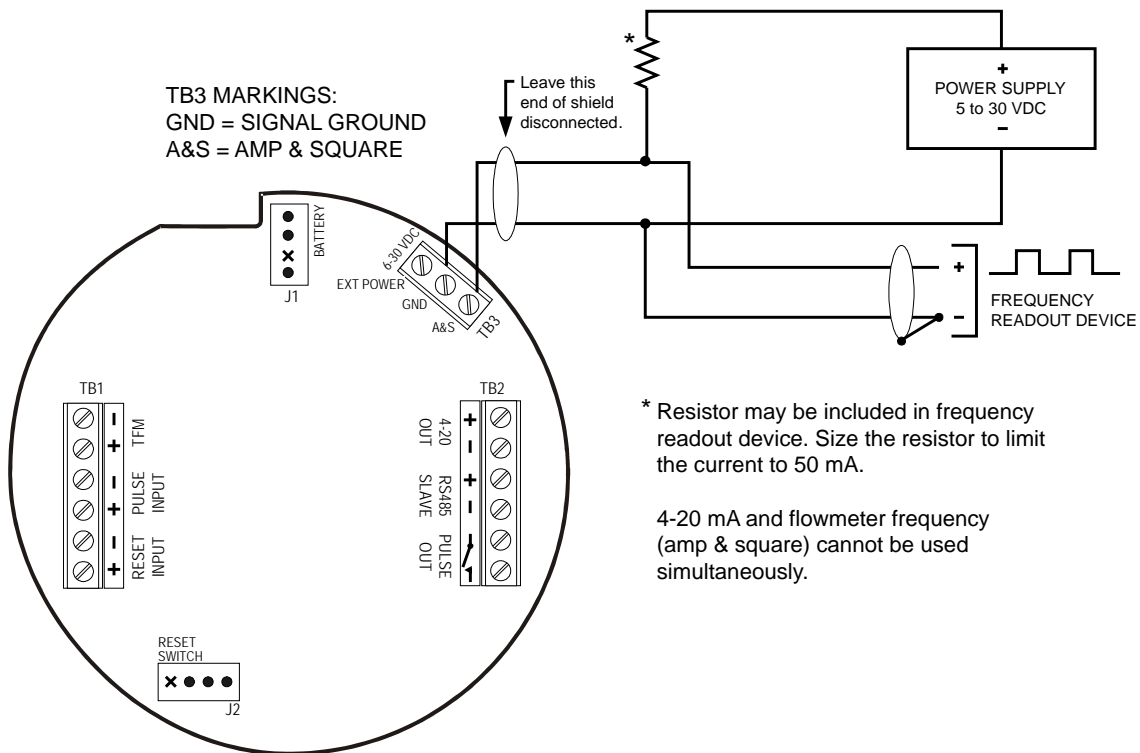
TB3 MARKINGS:
GND = SIGNAL GROUND
A&S = AMP & SQUARE

Leave this end of shield disconnected.

*

+
POWER SUPPLY
5 to 30 VDC
–

BATTERY
J1

6-30 VDC
EXT POWER
GND
A&S
TB3

+
–
FREQUENCY READOUT DEVICE

TB1
–
+
TFM
–
+
PULSE INPUT
–
+
RESET INPUT

TB2
+
–
4-20 OUT
+
–
RS485 SLAVE
PULSE OUT

* Resistor may be included in frequency readout device. Size the resistor to limit the current to 50 mA.

4-20 mA and flowmeter frequency (amp & square) cannot be used simultaneously.

RESET SWITCH
J2